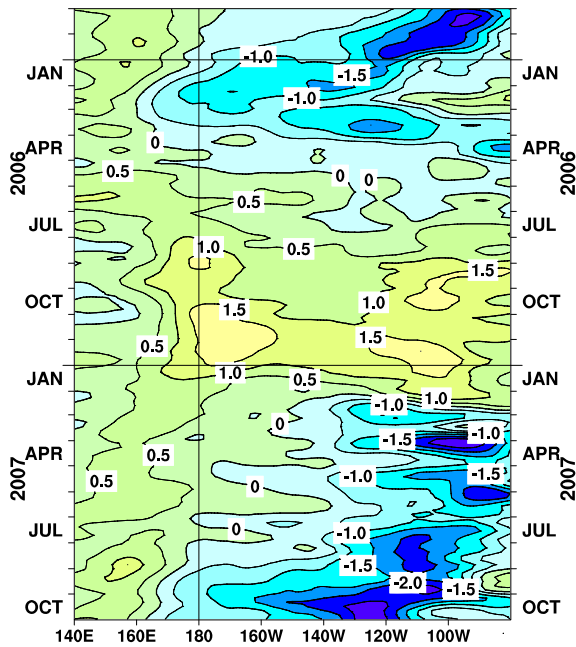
-1.0
-1.5
-1.0
0
0.5
0
0
0.5
1.0
0.5
1.5
1.5
1.0
0.5
1.5
1.0
0.5
-1.0
1.0
0
-1.5
-1.0
0.5
0.5
0
-1.0
-1.5
0
-1.0
-1.5
-2.0
-1.5

JAN
APR
2006
JUL
OCT
JAN
APR
2007
JUL
OCT

JAN
APR
2006
JUL
OCT
JAN
APR
2007
JUL
OCT

140E
160E
180
160W
140W
120W
100W